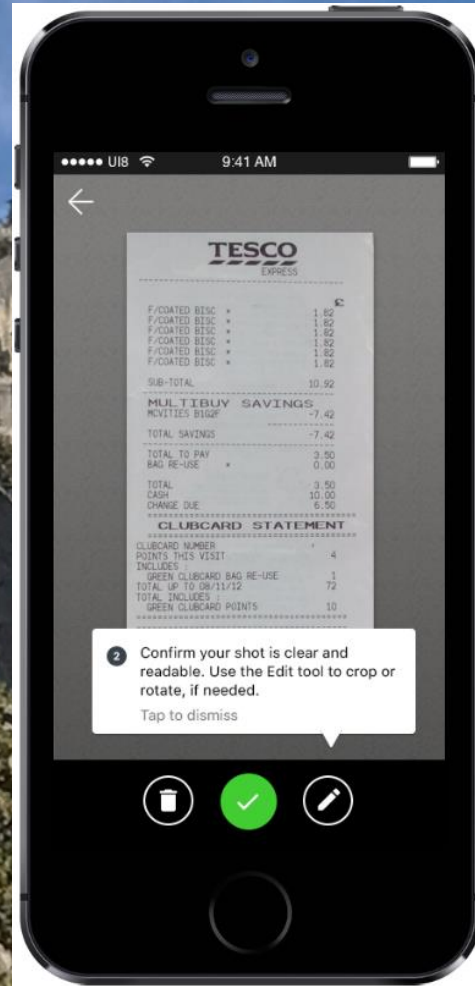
●●●●● UI8 9:41 AM

TESCO
EXPRESS

£
F/COATED BISC * 1.82
F/COATED BISC * 1.82
F/COATED BISC * 1.82
F/COATED BISC * 1.82
F/COATED BISC * 1.82
F/COATED BISC * 1.82

SUB-TOTAL 10.92

MULTIBUY SAVINGS
MCVITIES B1G2F -7.42

TOTAL SAVINGS -7.42

TOTAL TO PAY 3.50
BAG RE-USE * 0.00

TOTAL 3.50
CASH 10.00
CHANGE DUE 6.50

CLUBCARD STATEMENT

CLUBCARD NUMBER
POINTS THIS VISIT 4
INCLUDES :
GREEN CLUBCARD BAG RE-USE 1
TOTAL UP TO 08/11/12 72
TOTAL INCLUDES :
GREEN CLUBCARD POINTS 10

2 Confirm your shot is clear and readable. Use the Edit tool to crop or rotate, if needed.
Tap to dismiss